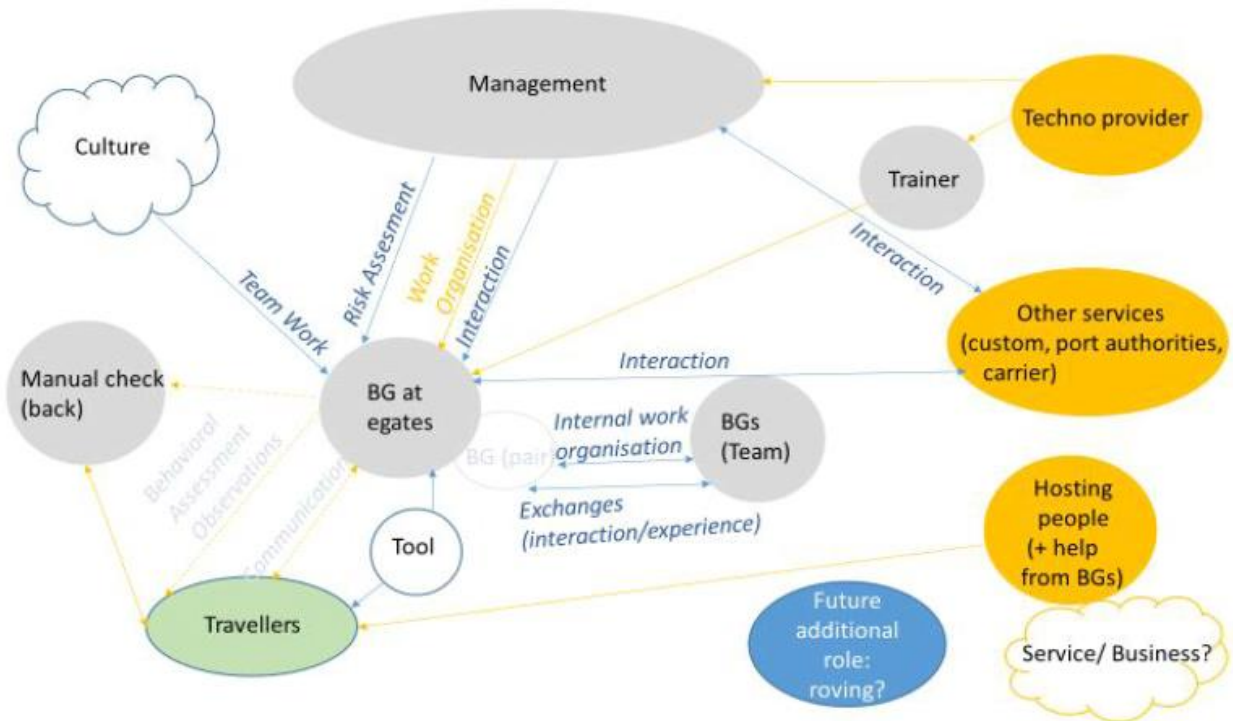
Management

Techno provider

Culture

Trainer

Team Work

Risk Assesment

Work Organisation

Interaction

Interaction

Other services (custom, port authorities, carrier)

Interaction

Manual check (back)

BG at egates

Internal work organisation

BGs (Team)

BG (pair)

Behavioral Assessment Observations

Communication

Exchanges (interaction/experience)

Hosting people (+ help from BGs)

Tool

Travellers

Future additional role: roving?

Service/ Business?